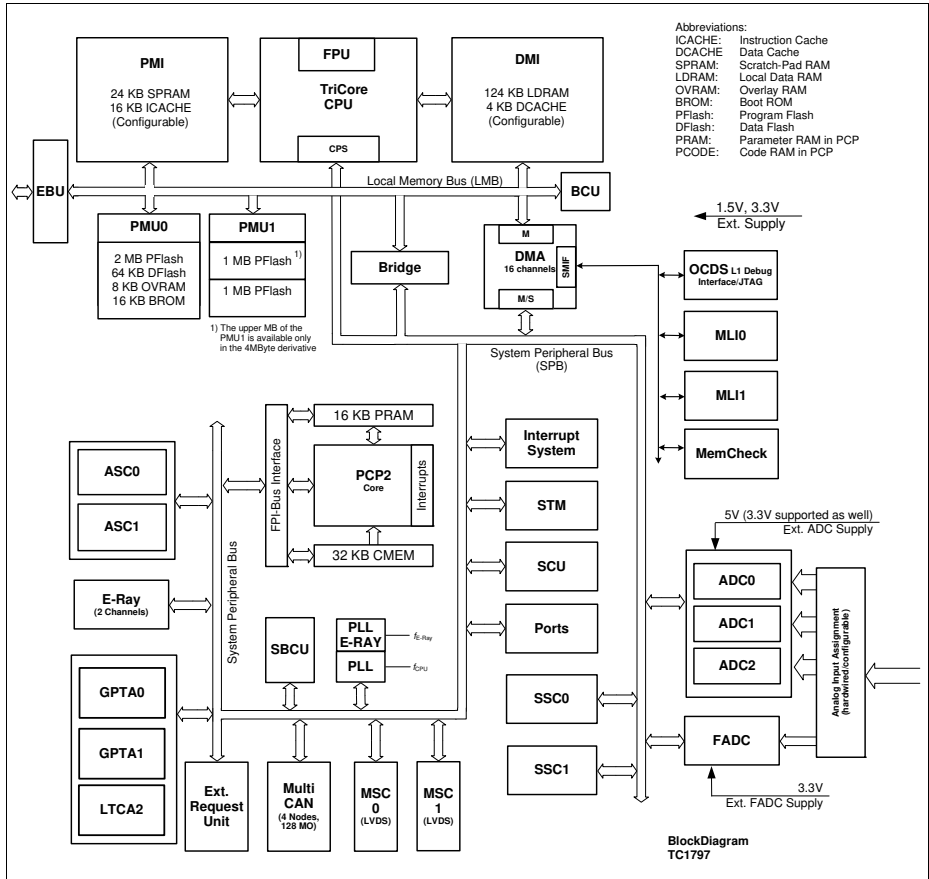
PMI

24 KB SPRAM
16 KB ICACHE
(Configurable)

FPU

TriCore
CPU

CPS

DMI

124 KB LDRAM
4 KB DCACHE
(Configurable)

Abbreviations:

| | |
|---|---|
| ICACHE: | Instruction Cache |
| DCACHE | Data Cache |
| SPRAM: | Scratch-Pad RAM |
| LDRAM: | Local Data RAM |
| OVRAM: | Overlay RAM |
| BROM: | Boot ROM |
| PFlash: | Program Flash |
| DFlash: | Data Flash |
| PRAM: | Parameter RAM in PCP |
| PCODE: | Code RAM in PCP |

EBU

Local Memory Bus (LMB)

BCU

1.5V, 3.3V
Ext. Supply

PMU0

2 MB PFlash
64 KB DFlash
8 KB OVRAM
16 KB BROM

PMU1

1 MB PFlash $^{1)}$

1 MB PFlash

1) The upper MB of the PMU1 is available only in the 4MByte derivative

Bridge

M

DMA
16 channels

SMIF

M/S

OCDS L1 Debug
Interface/JTAG

System Peripheral Bus
(SPB)

MLI0

MLI1

MemCheck

16 KB PRAM

FPI-Bus Interface

PCP2
Core

Interrupts

32 KB CMEM

Interrupt
System

STM

SCU

Ports

SSC0

SSC1

ASC0

ASC1

E-Ray
(2 Channels)

System Peripheral Bus

SBCU

PLL
E-RAY

$f_{E-Ray}$

PLL

$f_{CPU}$

5V (3.3V supported as well)
Ext. ADC Supply

ADC0

ADC1

ADC2

Analog Input Assignment
(hardwired/configurable)

FADC

3.3V
Ext. FADC Supply

GPTA0

GPTA1

LTCA2

Ext.
Request
Unit

Multi
CAN
(4 Nodes,
128 MO)

MSC
0
(LVDS)

MSC
1
(LVDS)

BlockDiagram
TC1797